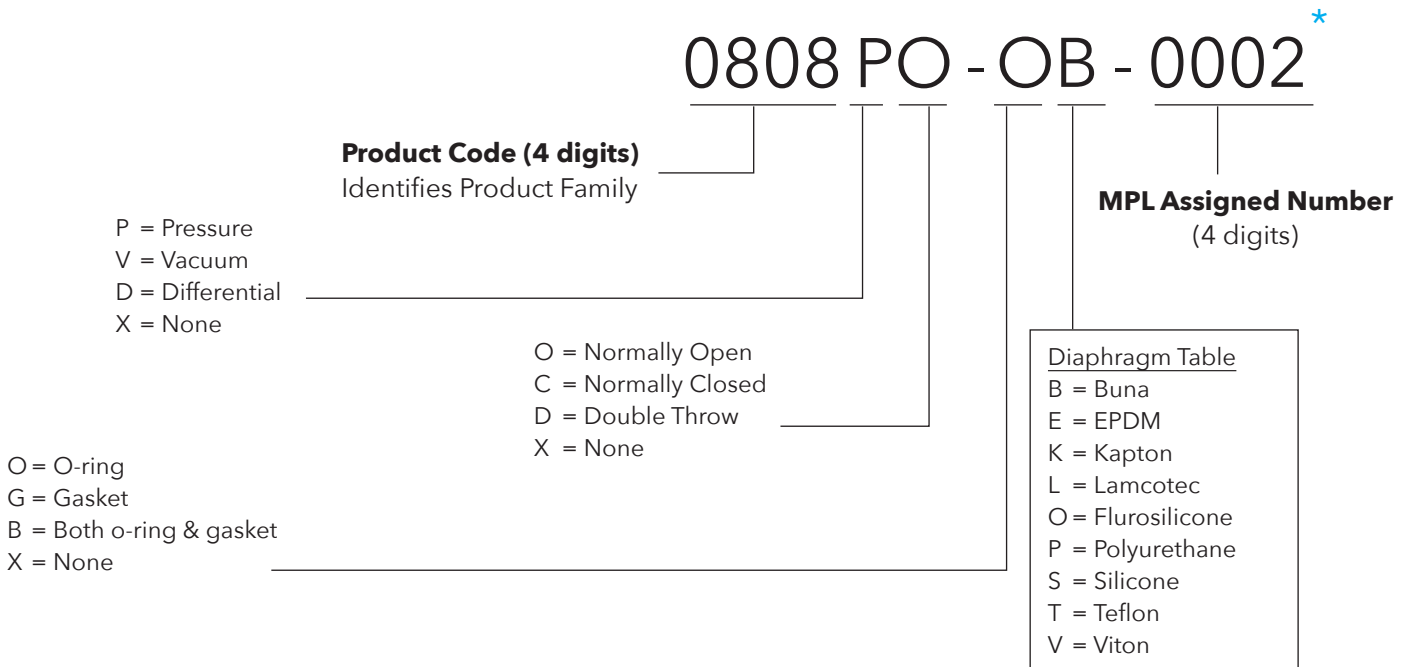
0808 PO - OB - 0002*

**Product Code (4 digits)**
Identifies Product Family

**MPL Assigned Number**
(4 digits)

P = Pressure
V = Vacuum
D = Differential
X = None

O = Normally Open
C = Normally Closed
D = Double Throw
X = None

Diaphragm Table
B = Buna
E = EPDM
K = Kapton
L = Lamcotec
O = Flurosilicone
P = Polyurethane
S = Silicone
T = Teflon
V = Viton

O = O-ring
G = Gasket
B = Both o-ring & gasket
X = None